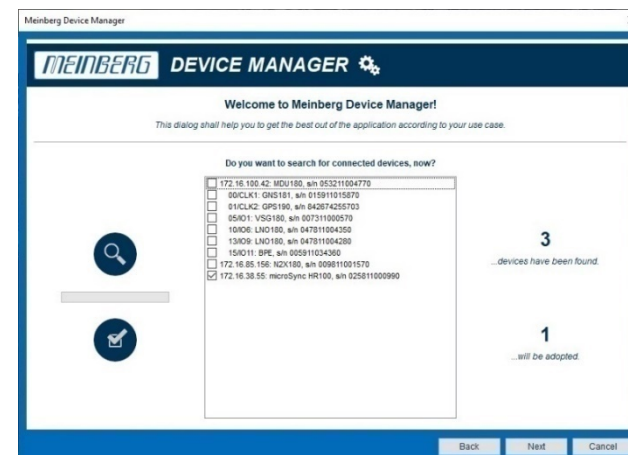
Meinberg Device Manager

MEINBERG DEVICE MANAGER

Welcome to Meinberg Device Manager!

This dialog shall help you to get the best out of the application according to your use case.

Do you want to search for connected devices, now?

172.16.100.42: MDU180, s/n 053211004770
00/CLK1: GNS181, s/n 015911015870
01/CLK2: GPS190, s/n 842674255703
05/IO1: VSG180, s/n 007311000570
10/IO6: LNO180, s/n 047811004350
13/IO9: LNO180, s/n 047811004280
15/IO11: BPE, s/n 005911034360
172.16.85.156: N2X180, s/n 009811001570
172.16.38.55: microSync HR100, s/n 025811000990

3
...devices have been found.

1
...will be adopted.

Back Next Cancel